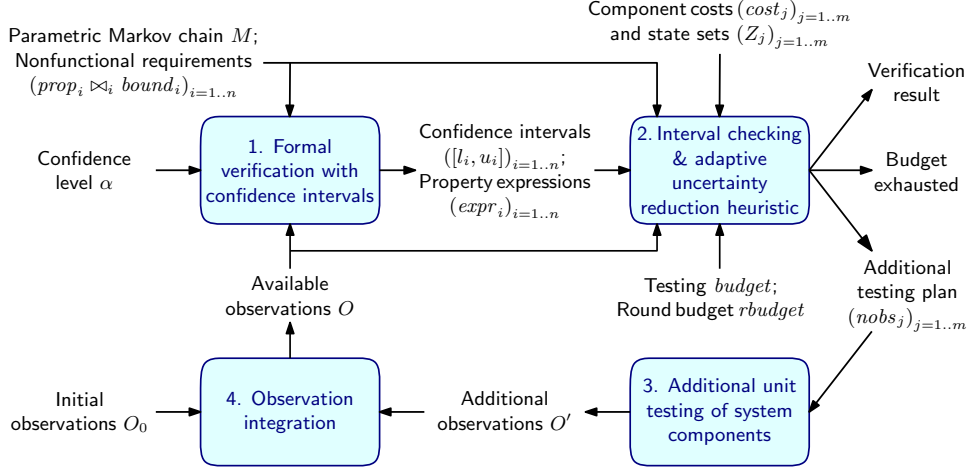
Parametric Markov chain $M$;
Nonfunctional requirements
$(prop_i \bowtie_i bound_i)_{i=1..n}$

Component costs $(cost_j)_{j=1..m}$
and state sets $(Z_j)_{j=1..m}$

Verification
result

Confidence
level $\alpha$

1. Formal
verification with
confidence intervals

Confidence intervals
$([l_i, u_i])_{i=1..n}$;
Property expressions
$(expr_i)_{i=1..n}$

2. Interval checking
& adaptive
uncertainty
reduction heuristic

Budget
exhausted

Available
observations $O$

Testing $budget$;
Round budget $rbudget$

Additional
testing plan
$(nobs_j)_{j=1..m}$

Initial
observations $O_0$

4. Observation
integration

Additional
observations $O'$

3. Additional unit
testing of system
components